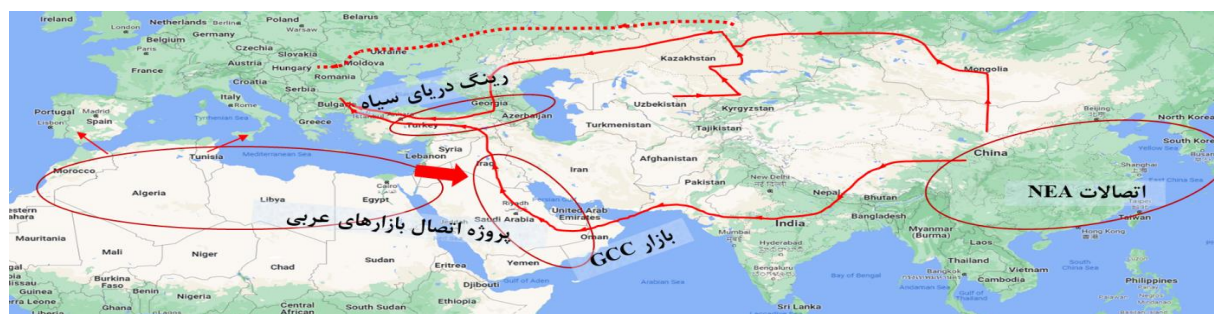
Ireland
London
Netherlands
Berlin
Poland
Warsaw
Belarus
Belgium
Germany
Paris
Czechia
France
Slovakia
Austria
Hungary
Moldova
Croatia
Romania
Serbia
Italy
Rome
Bulgaria
Portugal
Lisbon
Madrid
Spain
Greece
Tyrrhenian Sea
Tunisia
Mediterranean Sea
Morocco
Algeria
Libya
Egypt
Cairo
Western Sahara
Mauritania
Mali
Niger
Chad
Sudan
Burkina Faso
Benin
Nigeria
Sierra Leone
Ghana
Central African Republic
Eritrea
Djibouti
Ethiopia
Yemen
Gulf of Aden
Oman
Arabian Sea
Saudi Arabia
Riyadh
United Arab Emirates
Syria
Lebanon
Iraq
Iran
Georgia
Azerbaijan
Turkey
Kazakhstan
Uzbekistan
Kyrgyzstan
Turkmenistan
Tajikistan
Afghanistan
Pakistan
New Delhi
Nepal
Bhutan
India
Hyderabad
Bengaluru
Sri Lanka
Bay of Bengal
Bangladesh
Myanmar (Burma)
Thailand
Bangkok
Laos
Vietnam
Cambodia
Hong Kong
Taiwan
South China Sea
Philippines
Mongolia
China
Beijing
North Korea
South Korea
Yellow Sea
Shanghai
East China Sea
رینگ دریای سیاه
پروژه اتصال بازارهای عربی
بازار GCC
اتصالات NEA